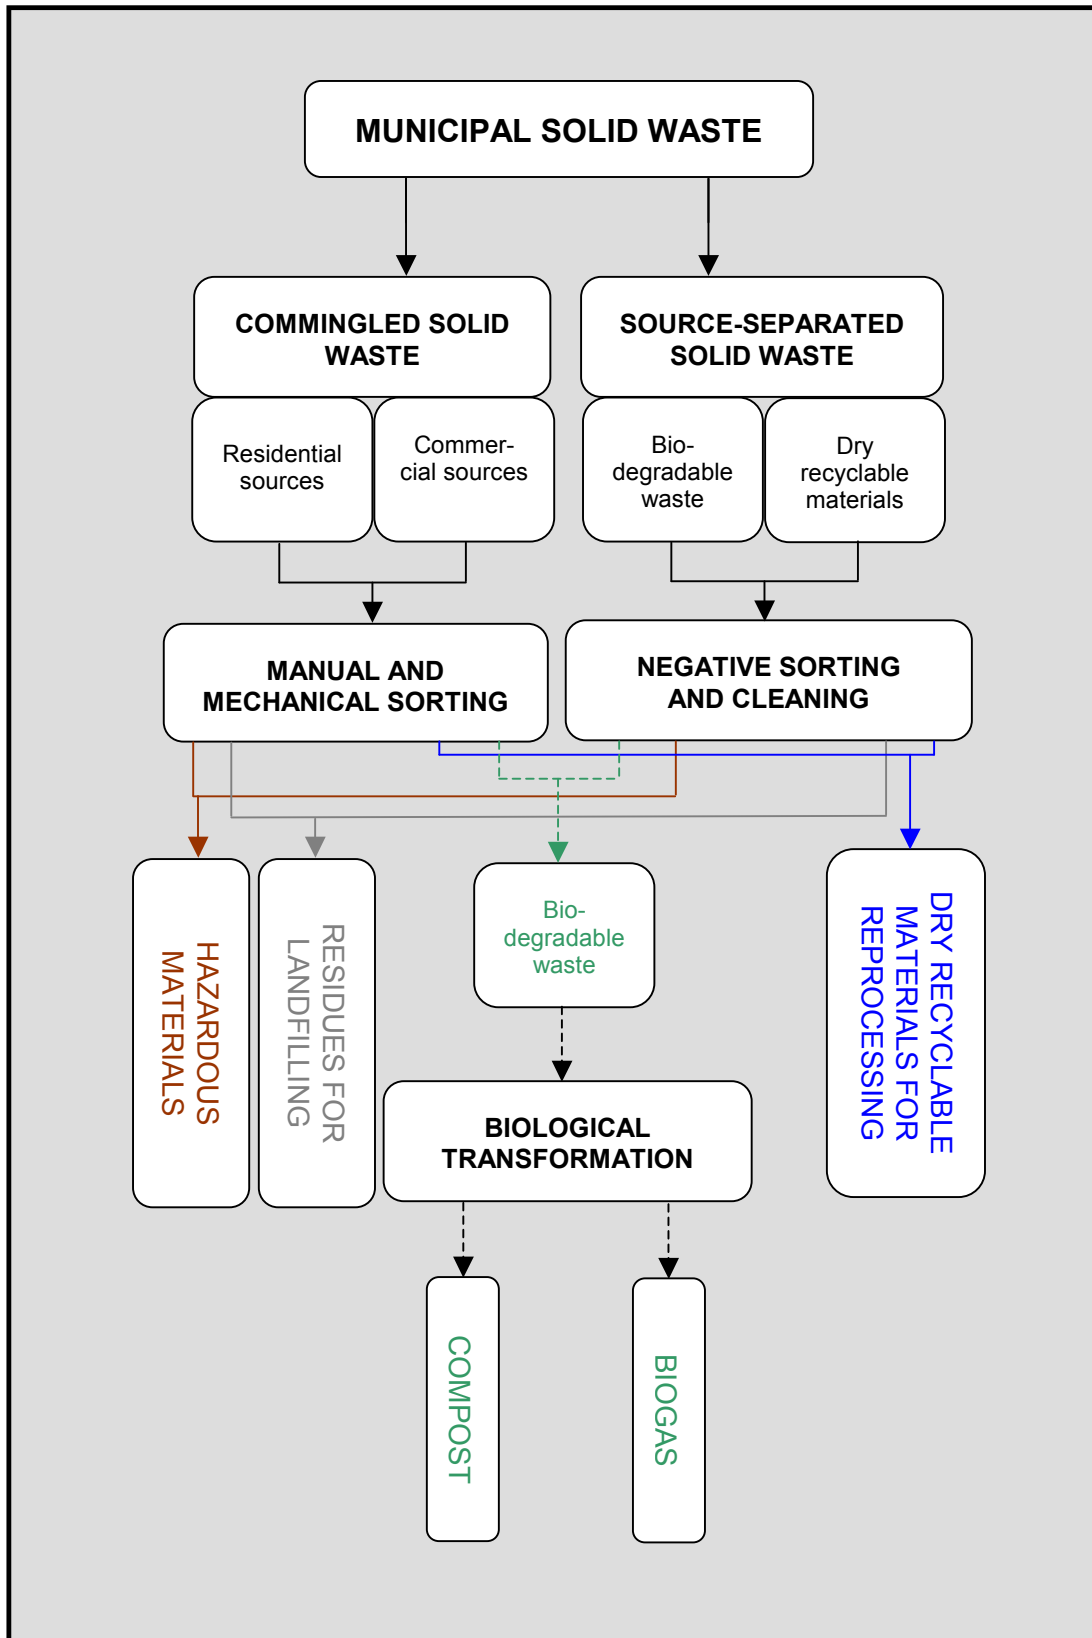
MUNICIPAL SOLID WASTE

COMMINGLED SOLID WASTE

SOURCE-SEPARATED SOLID WASTE

Residential sources

Commercial sources

Biodegradable waste

Dry recyclable materials

MANUAL AND MECHANICAL SORTING

NEGATIVE SORTING AND CLEANING

HAZARDOUS MATERIALS

RESIDUES FOR LANDFILLING

Biodegradable waste

DRY RECYCLABLE MATERIALS FOR REPROCESSING

BIOLOGICAL TRANSFORMATION

COMPOST

BIOGAS